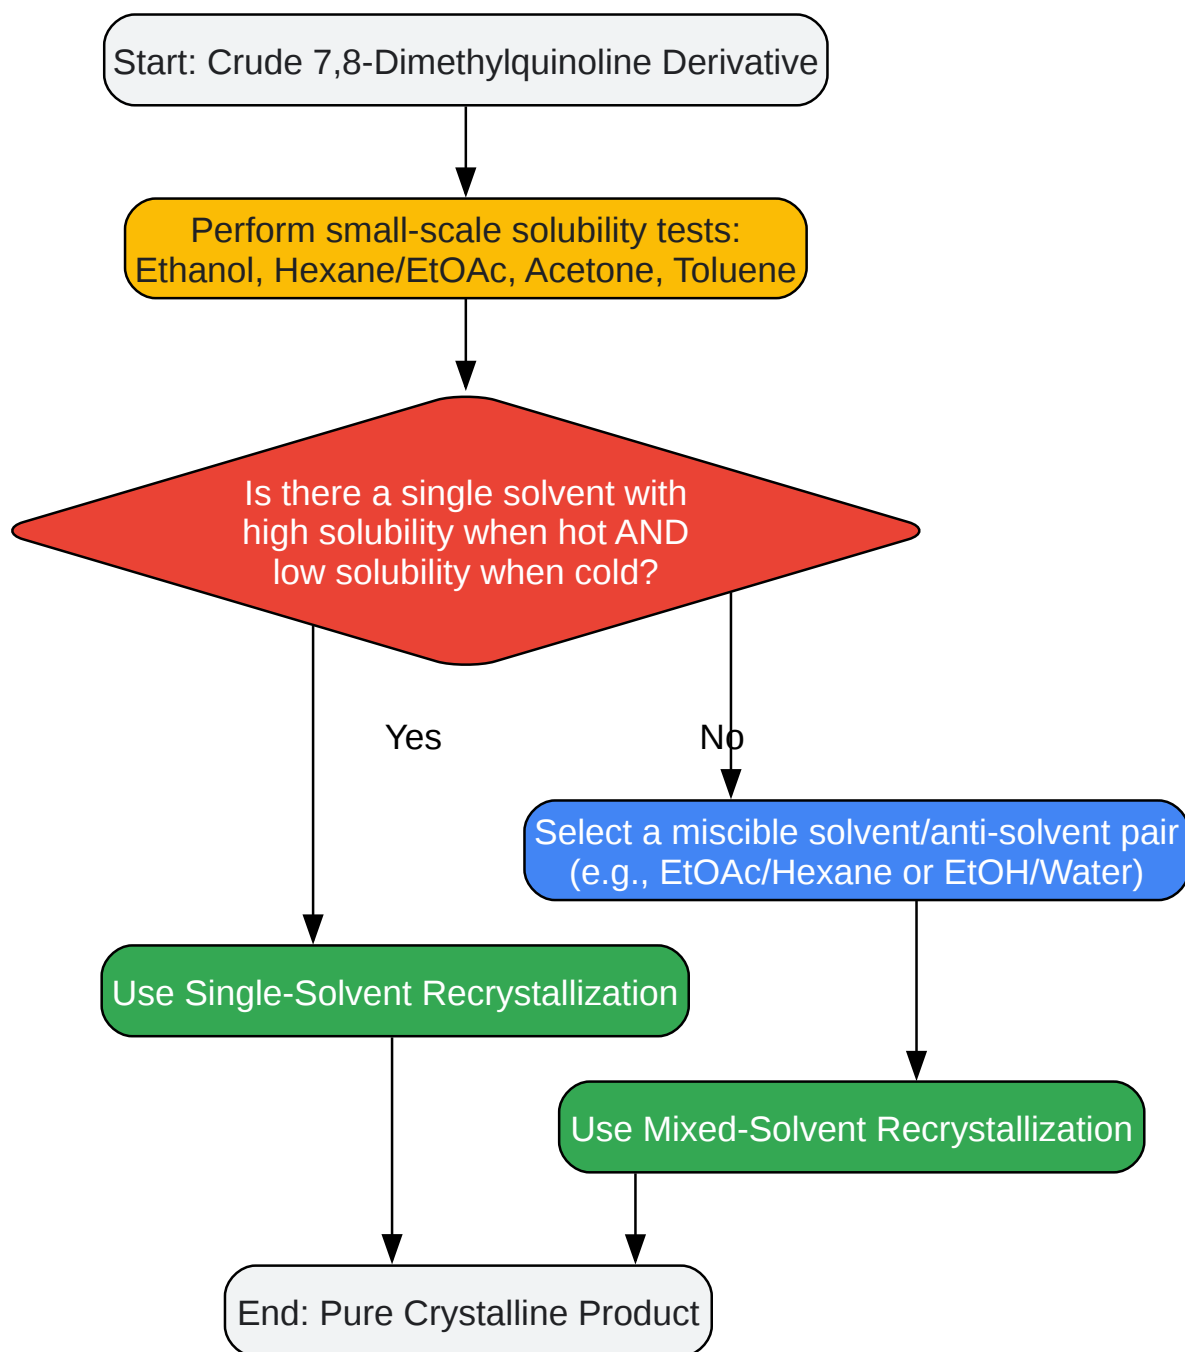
Start: Crude 7,8-Dimethylquinoline Derivative

Perform small-scale solubility tests:
Ethanol, Hexane/EtOAc, Acetone, Toluene

Is there a single solvent with high solubility when hot AND low solubility when cold?

Yes

No

Select a miscible solvent/anti-solvent pair (e.g., EtOAc/Hexane or EtOH/Water)

Use Single-Solvent Recrystallization

Use Mixed-Solvent Recrystallization

End: Pure Crystalline Product